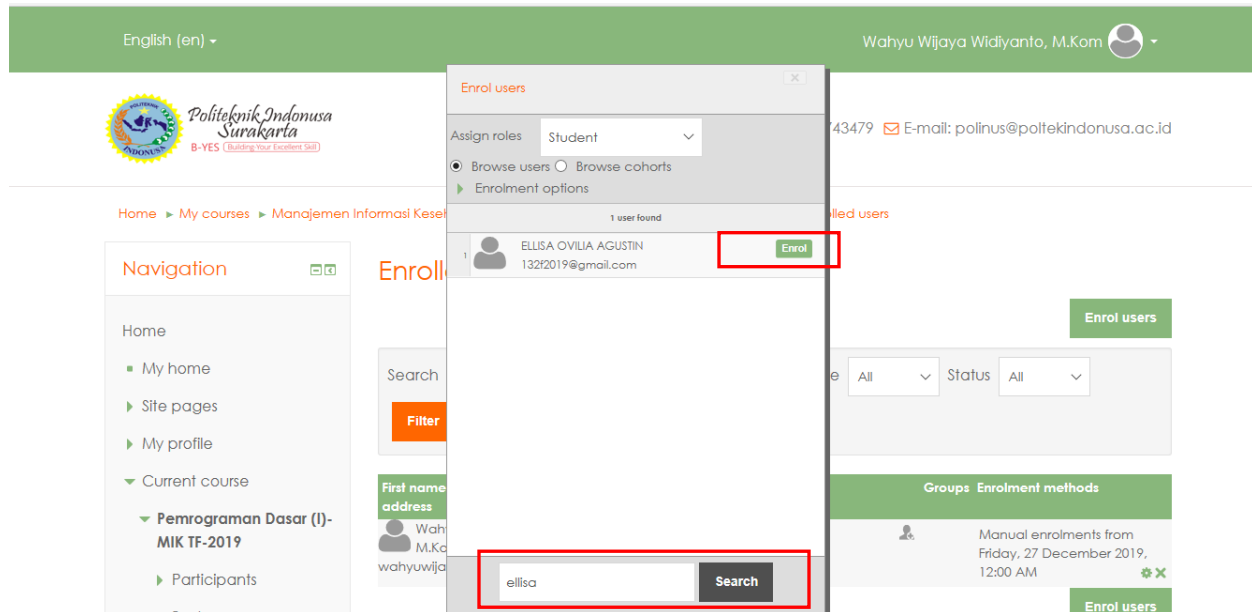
English (en)

Wahyu Wijaya Widiyanto, M.Kom

Politeknik Indonusa Surakarta
B-YES Building Your Excellent Skill

743479 E-mail: polinus@poltekindonusa.ac.id

Home ▸ My courses ▸ Manajemen Informasi Keseh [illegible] lled users

Navigation

Home
My home
Site pages
My profile
Current course
Pemrograman Dasar (I)-MIK TF-2019
Participants

Enroll

Enrol users

Search

e All Status All

Filter

First name address

Groups Enrolment methods

Wah M.Ko wahyuwija

Manual enrolments from Friday, 27 December 2019, 12:00 AM

Enrol users

Enrol users

Assign roles Student

Browse users Browse cohorts

Enrolment options

1 user found

1 ELLISA OVILIA AGUSTIN 132f2019@gmail.com Enrol

ellisa Search